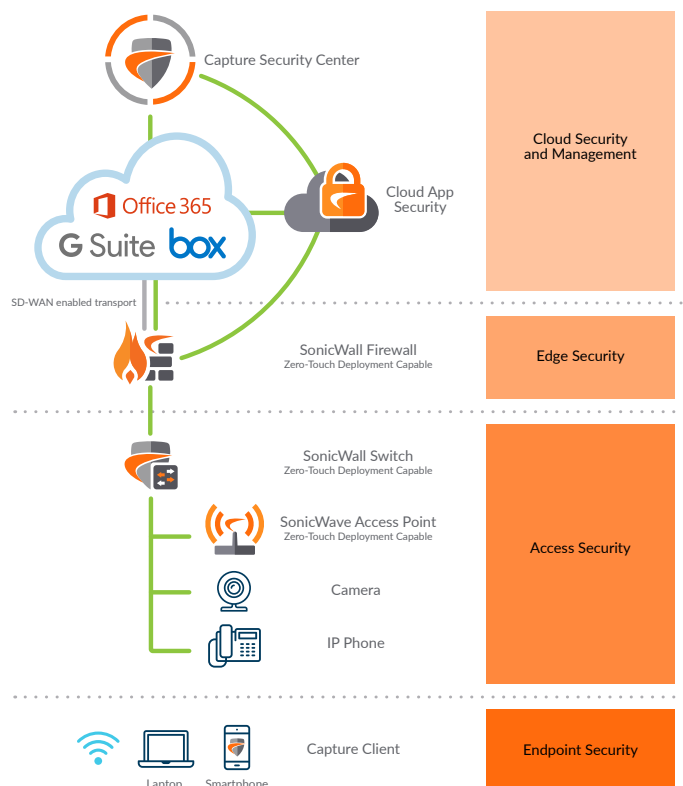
Capture Security Center

Cloud Security and Management

Office 365

G Suite box

Cloud App Security

SD-WAN enabled transport

SonicWall Firewall
Zero-Touch Deployment Capable

Edge Security

SonicWall Switch
Zero-Touch Deployment Capable

SonicWave Access Point
Zero-Touch Deployment Capable

Access Security

Camera

IP Phone

Capture Client

Endpoint Security

Laptop

Smartphone